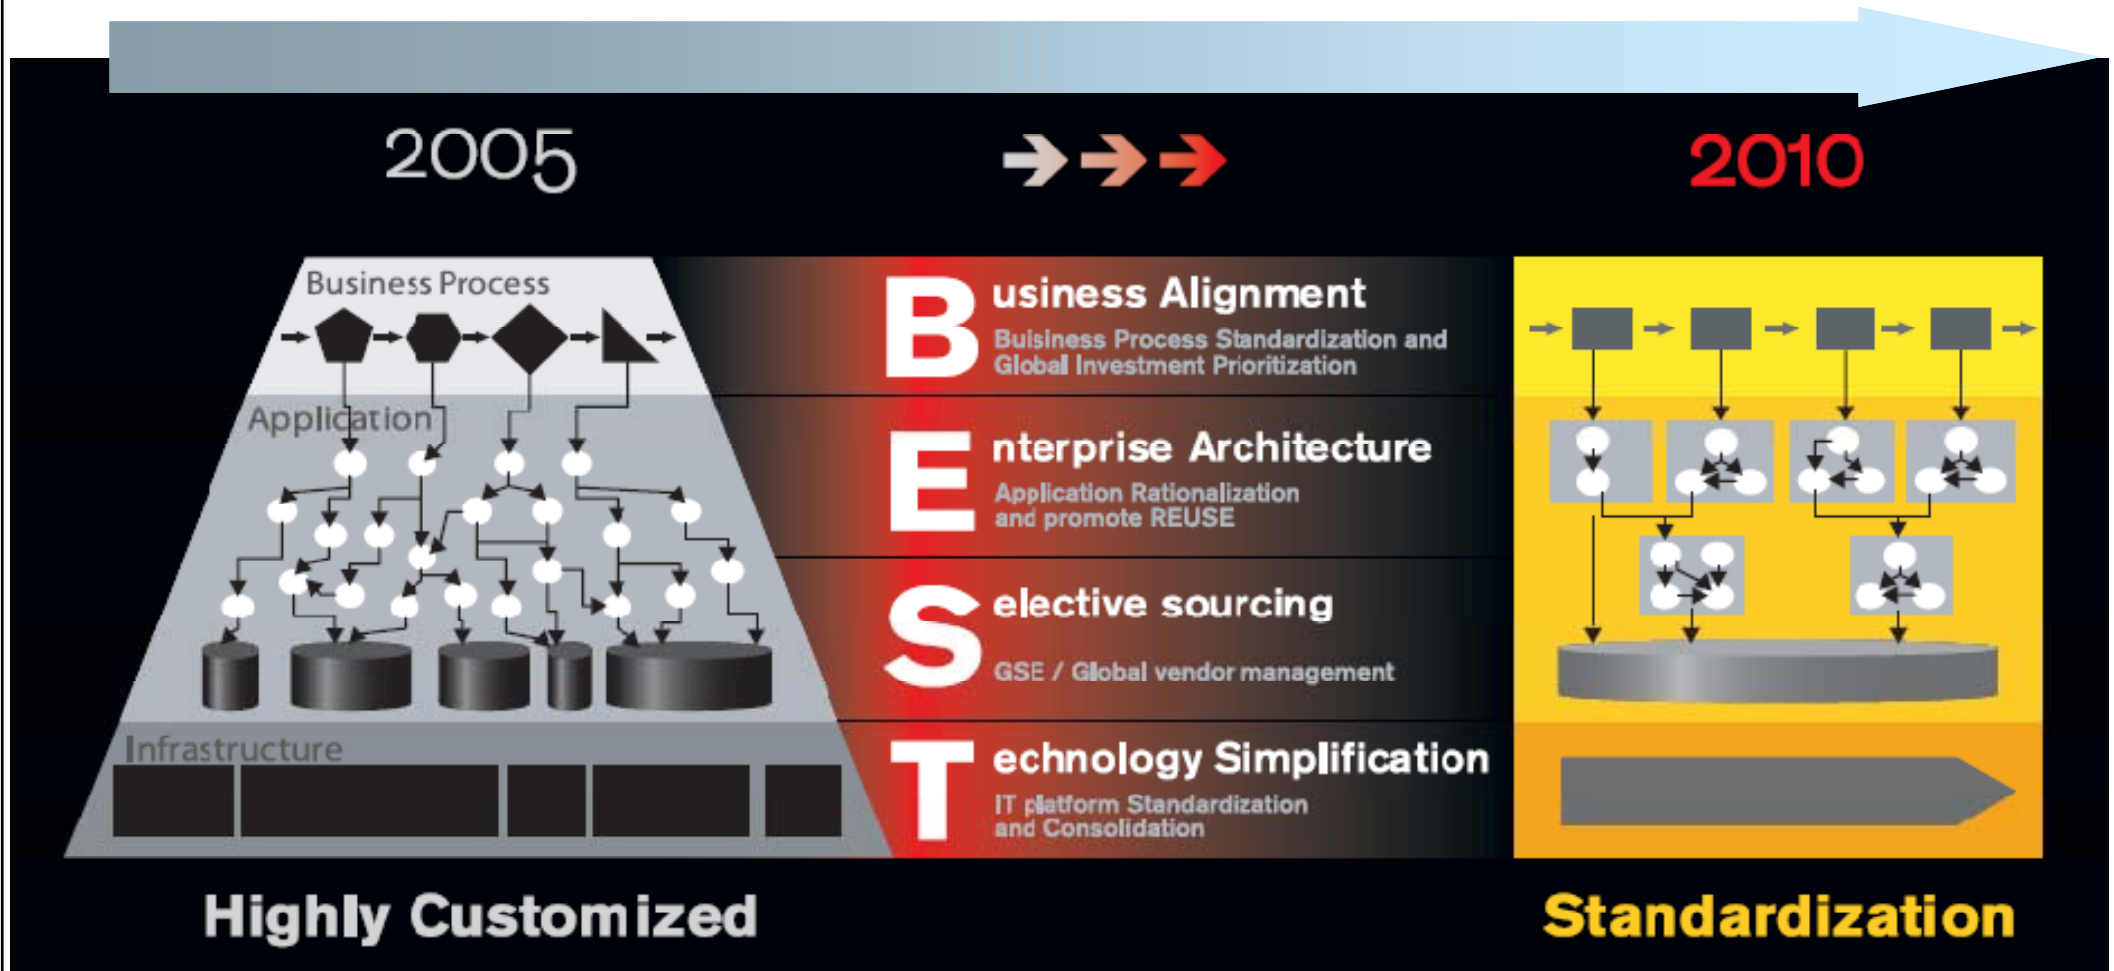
2005

2010

Business Process

Application

Infrastructure

B usiness Alignment
Buisiness Process Standardization and Global Investment Prioritization

E nterprise Architecture
Application Rationalization and promote REUSE

S elective sourcing
GSE / Global vendor management

T echnology Simplification
IT platform Standardization and Consolidation

Highly Customized

Standardization